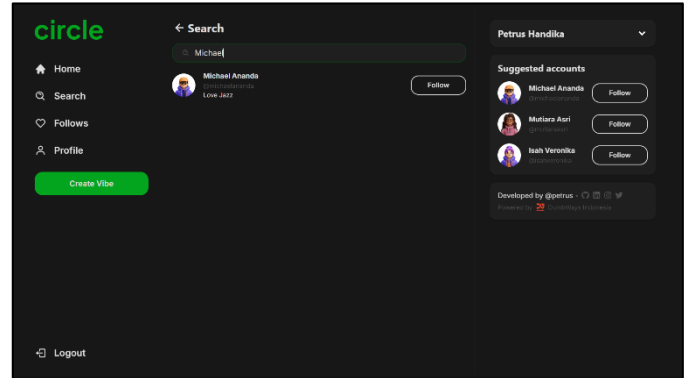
circle

Home
Search
Follows
Profile

Create Vibe

Logout

← Search

Michael

Michael Ananda
@michaelananda
Love Jazz
Follow

Petrus Handika

Suggested accounts

Michael Ananda
@michaelananda
Follow

Mutiara Asri
@mutiaraasri
Follow

Isah Veronika
@isahveronika
Follow

Developed by @petrus •
Powered by DumbWays Indonesia